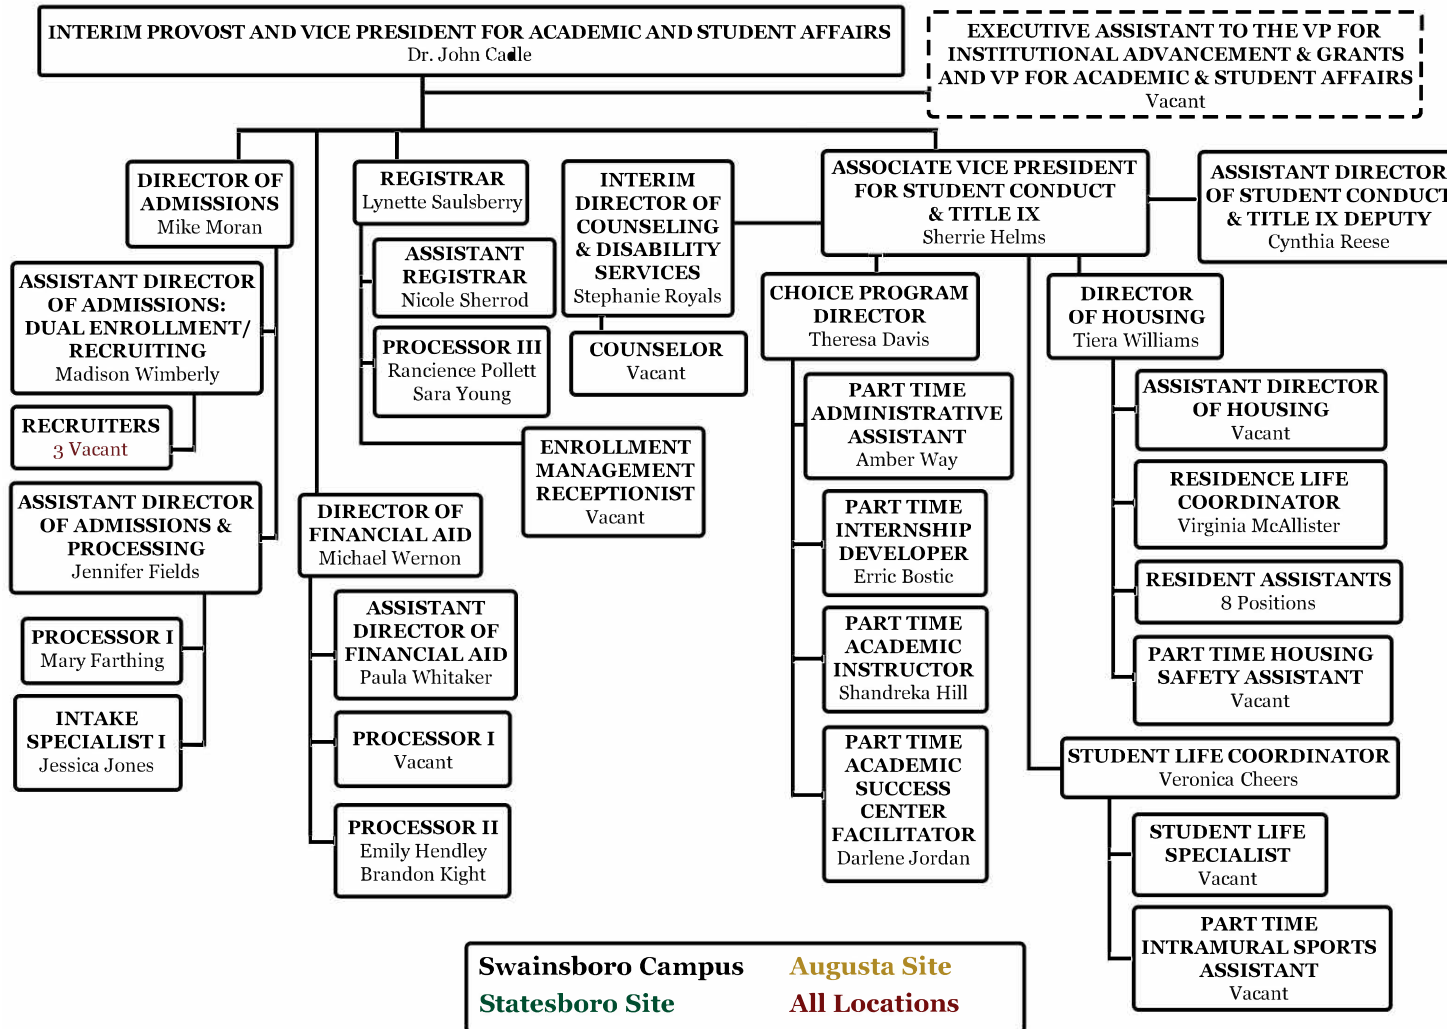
INTERIM PROVOST AND VICE PRESIDENT FOR ACADEMIC AND STUDENT AFFAIRS
Dr. John Cadle

EXECUTIVE ASSISTANT TO THE VP FOR INSTITUTIONAL ADVANCEMENT & GRANTS AND VP FOR ACADEMIC & STUDENT AFFAIRS
Vacant

DIRECTOR OF ADMISSIONS
Mike Moran

ASSISTANT DIRECTOR OF ADMISSIONS: DUAL ENROLLMENT/ RECRUITING
Madison Wimberly

RECRUITERS
3 Vacant

ASSISTANT DIRECTOR OF ADMISSIONS & PROCESSING
Jennifer Fields

PROCESSOR I
Mary Farthing

INTAKE SPECIALIST I
Jessica Jones

REGISTRAR
Lynette Saulsberry

ASSISTANT REGISTRAR
Nicole Sherrod

PROCESSOR III
Rancience Pollett
Sara Young

ENROLLMENT MANAGEMENT RECEPTIONIST
Vacant

DIRECTOR OF FINANCIAL AID
Michael Wernon

ASSISTANT DIRECTOR OF FINANCIAL AID
Paula Whitaker

PROCESSOR I
Vacant

PROCESSOR II
Emily Hendley
Brandon Kight

INTERIM DIRECTOR OF COUNSELING & DISABILITY SERVICES
Stephanie Royals

COUNSELOR
Vacant

ASSOCIATE VICE PRESIDENT FOR STUDENT CONDUCT & TITLE IX
Sherrie Helms

ASSISTANT DIRECTOR OF STUDENT CONDUCT & TITLE IX DEPUTY
Cynthia Reese

CHOICE PROGRAM DIRECTOR
Theresa Davis

PART TIME ADMINISTRATIVE ASSISTANT
Amber Way

PART TIME INTERNSHIP DEVELOPER
Erric Bostic

PART TIME ACADEMIC INSTRUCTOR
Shandreka Hill

PART TIME ACADEMIC SUCCESS CENTER FACILITATOR
Darlene Jordan

DIRECTOR OF HOUSING
Tiera Williams

ASSISTANT DIRECTOR OF HOUSING
Vacant

RESIDENCE LIFE COORDINATOR
Virginia McAllister

RESIDENT ASSISTANTS
8 Positions

PART TIME HOUSING SAFETY ASSISTANT
Vacant

STUDENT LIFE COORDINATOR
Veronica Cheers

STUDENT LIFE SPECIALIST
Vacant

PART TIME INTRAMURAL SPORTS ASSISTANT
Vacant

Swainsboro Campus
Augusta Site
Statesboro Site
All Locations